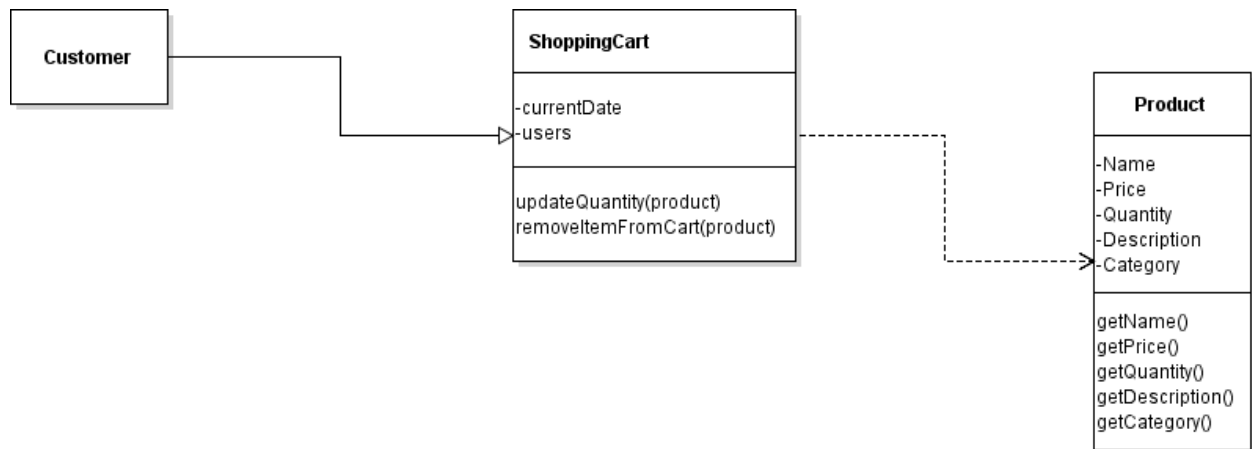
Customer

ShoppingCart

-currentDate
-users

updateQuantity(product)
removeItemFromCart(product)

Product

-Name
-Price
-Quantity
-Description
-Category

getName()
getPrice()
getQuantity()
getDescription()
getCategory()